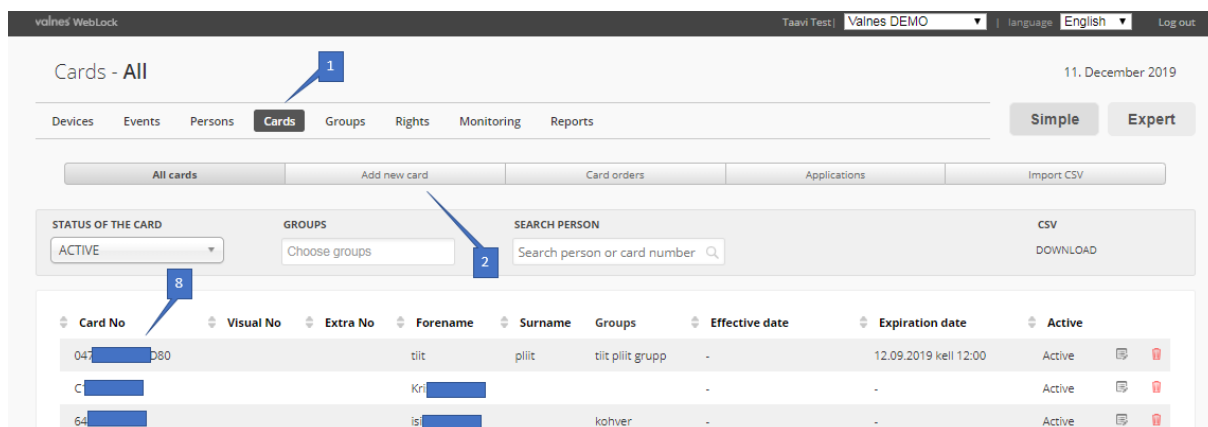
valnes WebLock

Taavi Test | Valnes DEMO | language English | Log out

Cards - All

11. December 2019

1

Devices Events Persons Cards Groups Rights Monitoring Reports

Simple Expert

All cards | Add new card | Card orders | Applications | Import CSV

STATUS OF THE CARD
ACTIVE

GROUPS
Choose groups

SEARCH PERSON
Search person or card number

CSV
DOWNLOAD

2

8

| Card No | Visual No | Extra No | Forename | Surname | Groups | Effective date | Expiration date | Active |
|---|---|---|---|---|---|---|---|---|
| 047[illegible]D80 | | | tiit | pliit | tiit pliit grupp | - | 12.09.2019 kell 12:00 | Active |
| C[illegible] | | | Kri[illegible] | | | - | - | Active |
| 64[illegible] | | | isi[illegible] | | kohver | - | - | Active |